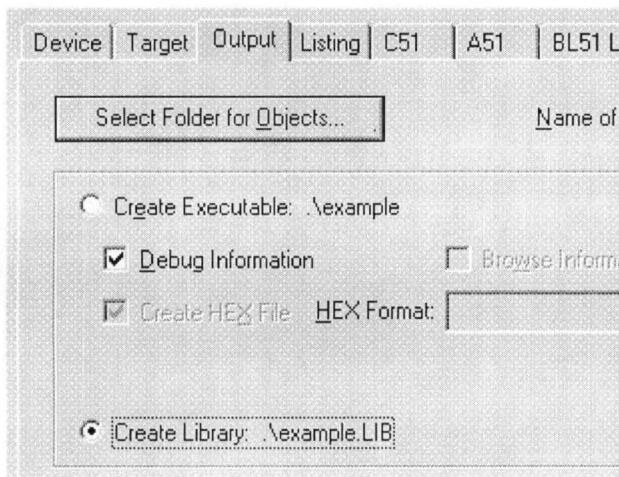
Device | Target | Output | Listing | C51 | A51 | BL51 L

Select Folder for Objects...

Name of

Create Executable: .\example

Debug Information

Browse Informa

Create HEX File

HEX Format:

Create Library: .\example.LIB